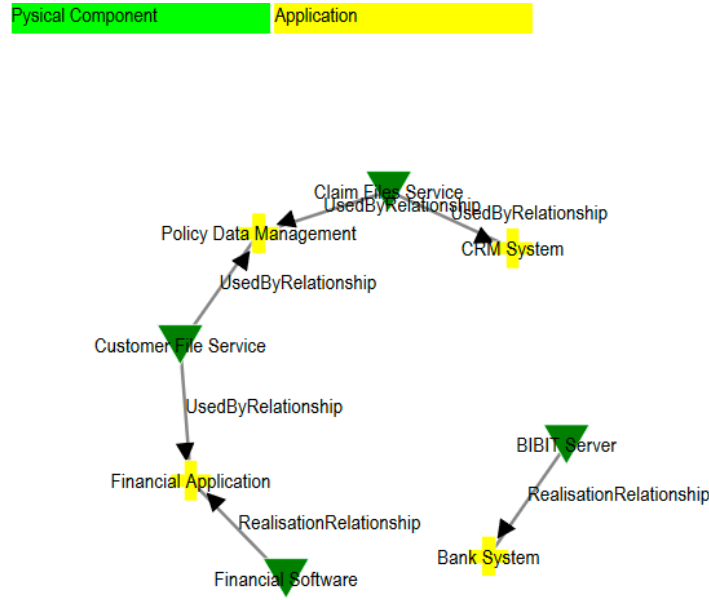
Pysical Component
Application

Claim Files Service
UsedByRelationship
UsedByRelationship
Policy Data Management
CRM System
UsedByRelationship
Customer File Service
UsedByRelationship
BIBIT Server
Financial Application
RealisationRelationship
RealisationRelationship
Bank System
Financial Software